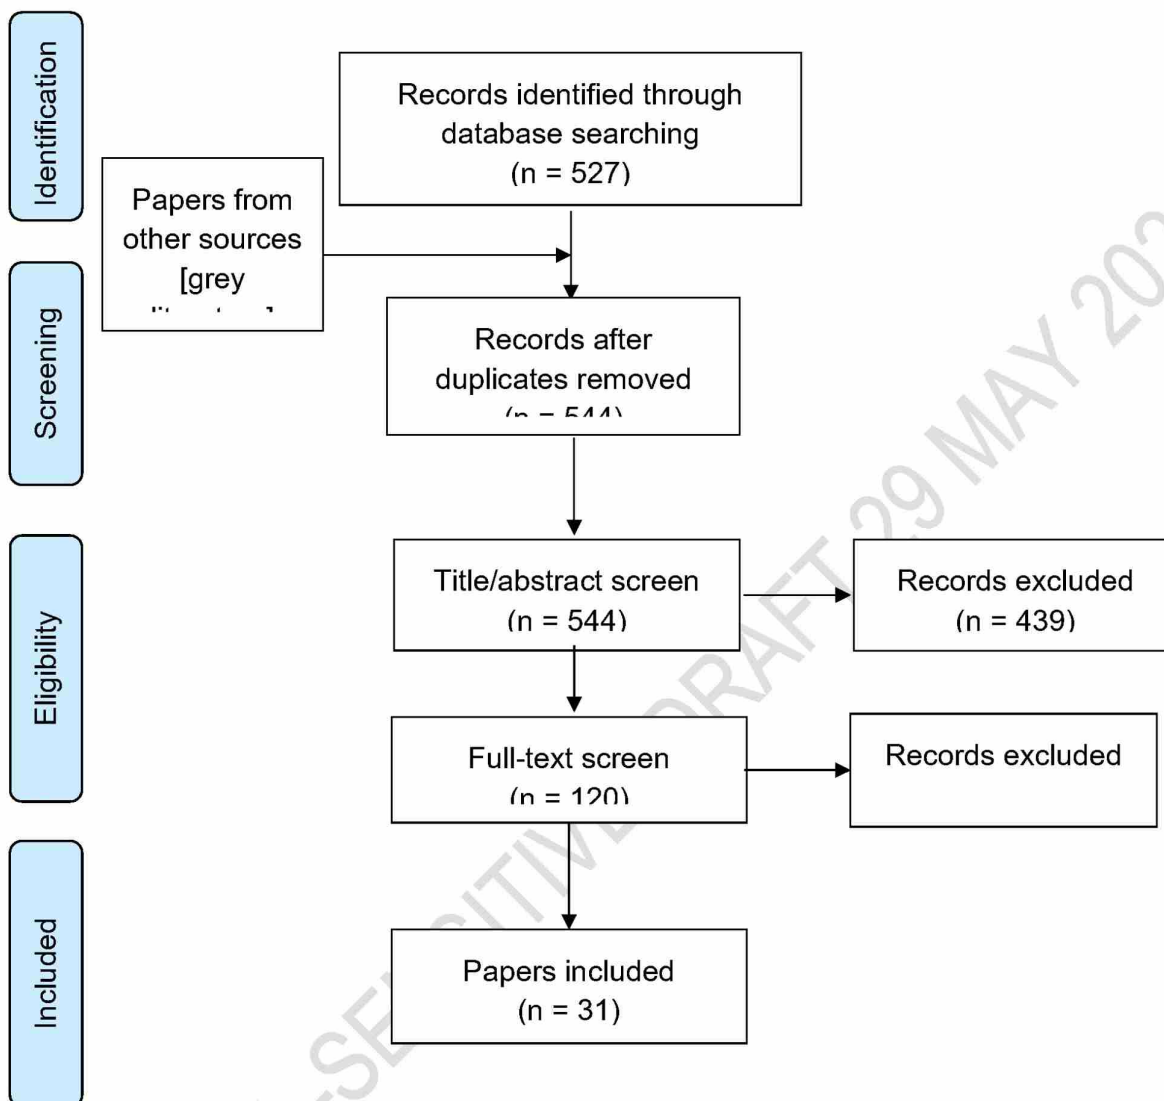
Identification

Screening

Eligibility

Included

Records identified through database searching (n = 527)

Papers from other sources [grey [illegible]

Records after duplicates removed (n = 544)

Title/abstract screen (n = 544)

Records excluded (n = 439)

Full-text screen (n = 120)

Records excluded

Papers included (n = 31)

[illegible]SENSITIVE DRAFT 29 MAY 20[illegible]